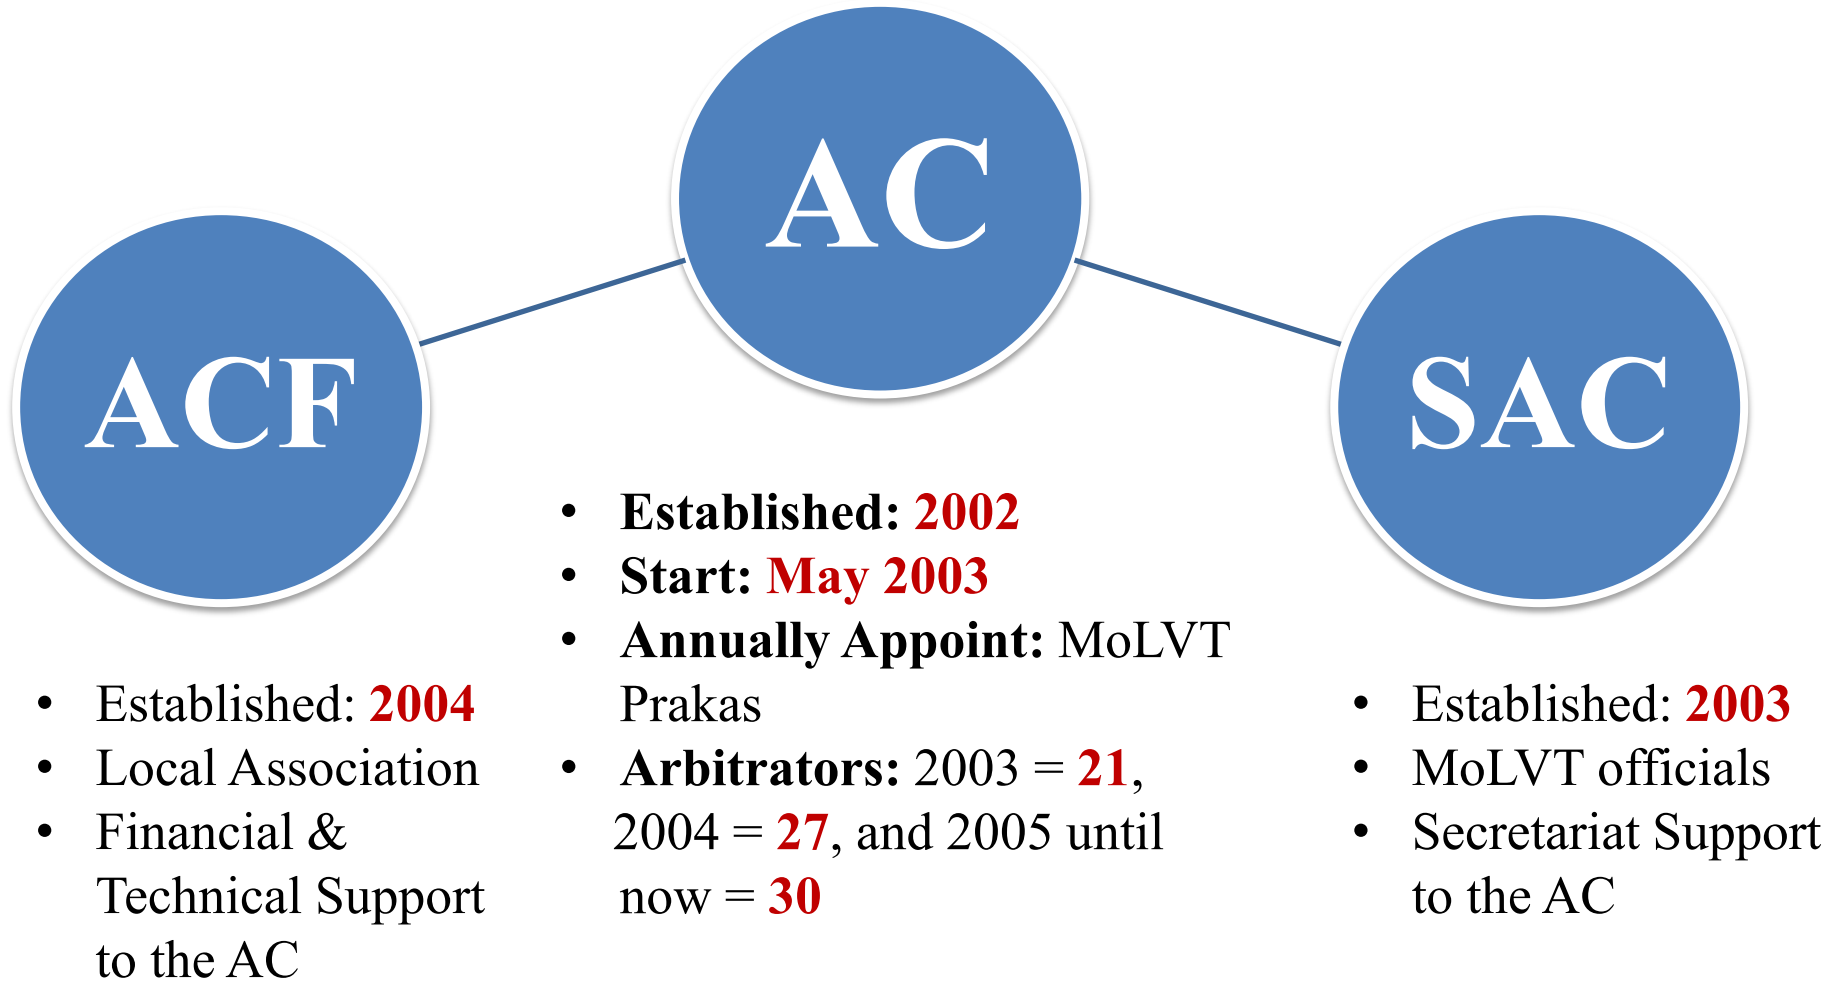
AC

ACF

SAC

- Established: 2002
- Start: May 2003
- Annually Appoint: MoLVT Prakas
- Arbitrators: 2003 = 21, 2004 = 27, and 2005 until now = 30

- Established: 2004
- Local Association
- Financial & Technical Support to the AC

- Established: 2003
- MoLVT officials
- Secretariat Support to the AC